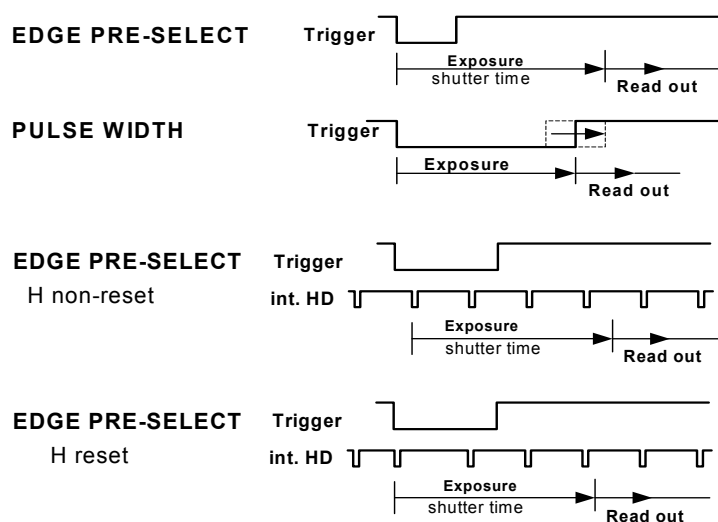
EDGE PRE-SELECT

Trigger

Exposure
shutter time

Read out

PULSE WIDTH

Trigger

Exposure

Read out

EDGE PRE-SELECT
H non-reset

Trigger

int. HD

Exposure
shutter time

Read out

EDGE PRE-SELECT
H reset

Trigger

int. HD

Exposure
shutter time

Read out